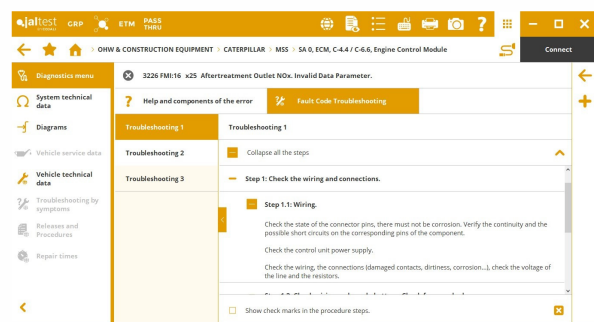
jaltest GRP ETM PASS THRU

OHW & CONSTRUCTION EQUIPMENT > CATERPILLAR > MSS > SA 0, ECM, C-4.4 / C-6.6, Engine Control Module

Connect

Diagnostics menu

System technical data

Diagrams

Vehicle service data

Vehicle technical data

Troubleshooting by symptoms

Releases and Procedures

Repair times

3226 FMI:16 x25 Aftertreatment Outlet NOx. Invalid Data Parameter.

Help and components of the error

Fault Code Troubleshooting

Troubleshooting 1

Troubleshooting 2

Troubleshooting 3

Troubleshooting 1

Collapse all the steps

Step 1: Check the wiring and connections.

Step 1.1: Wiring.

Check the state of the connector pins, there must not be corrosion. Verify the continuity and the possible short circuits on the corresponding pins of the component.

Check the control unit power supply.

Check the wiring, the connections (damaged contacts, dirtiness, corrosion...), check the voltage of the line and the resistors.

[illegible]

Show check marks in the procedure steps.